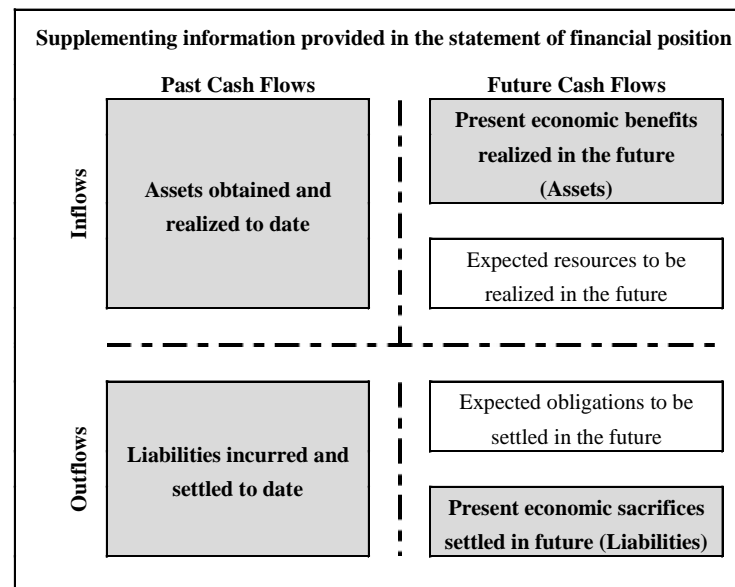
Supplementing information provided in the statement of financial position

Past Cash Flows

Future Cash Flows

Inflows

Assets obtained and realized to date

Present economic benefits realized in the future (Assets)

Expected resources to be realized in the future

Outflows

Liabilities incurred and settled to date

Expected obligations to be settled in the future

Present economic sacrifices settled in future (Liabilities)